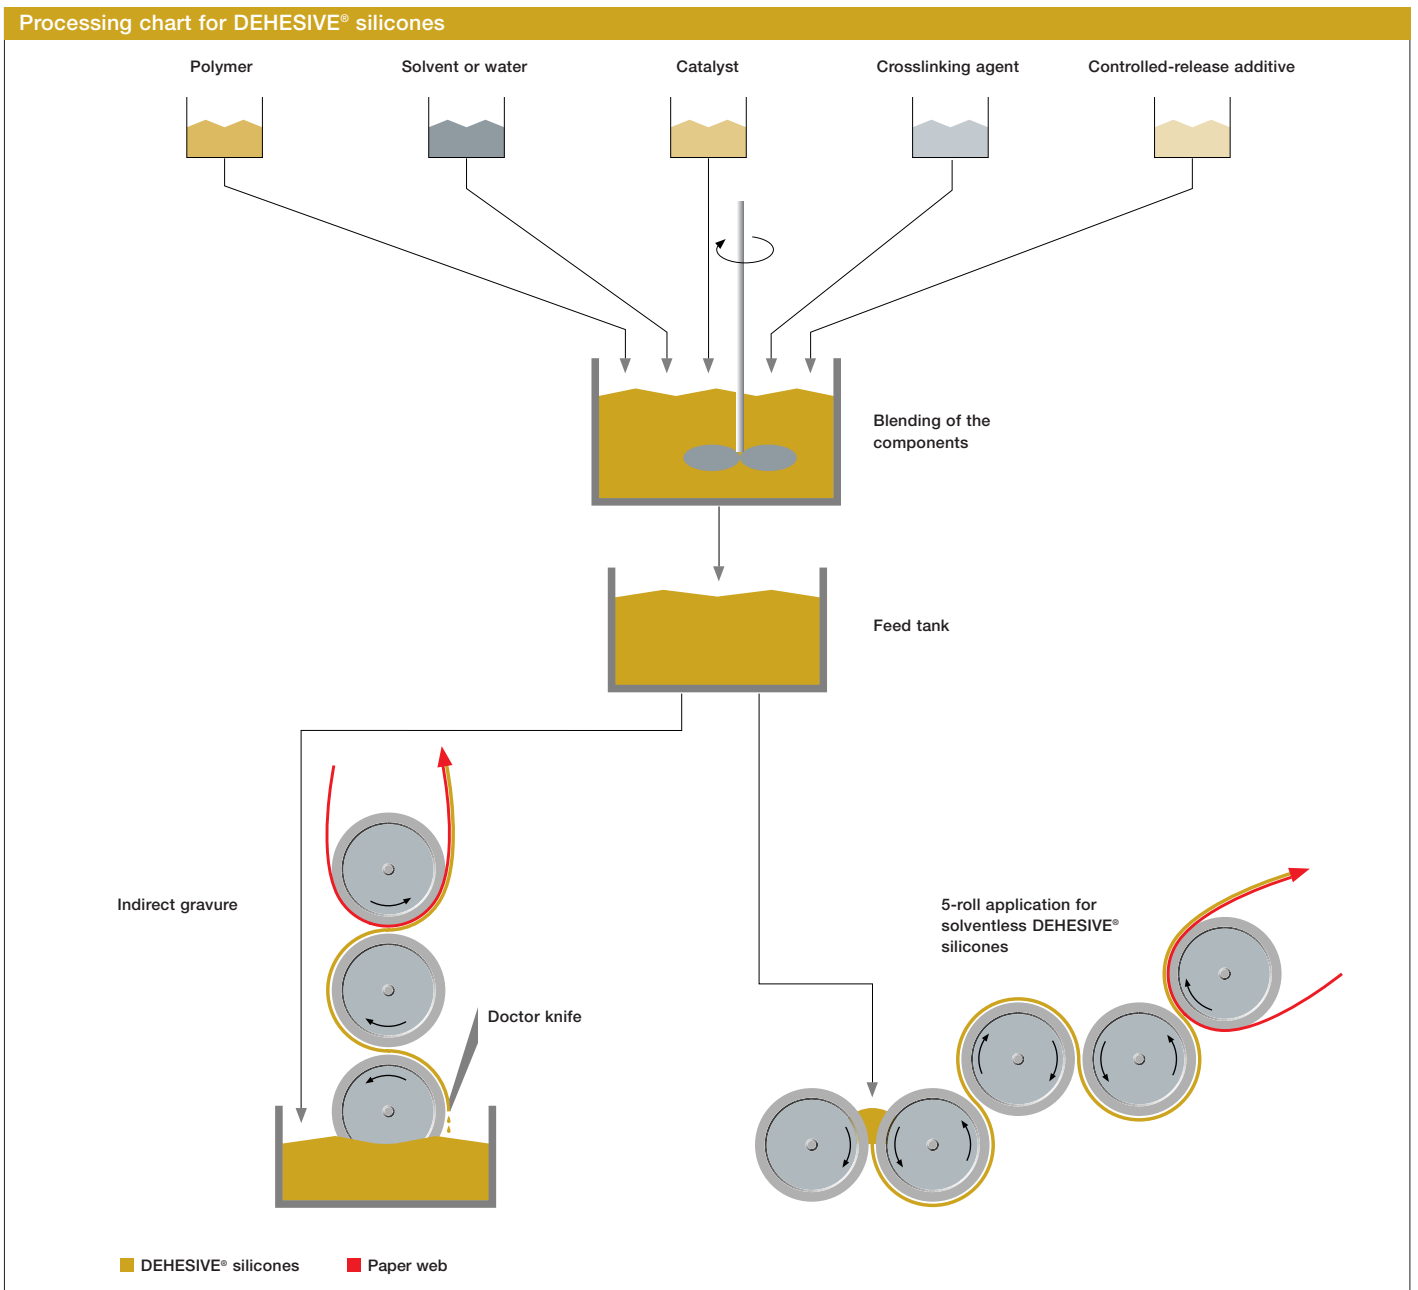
Processing chart for DEHESIVE® silicones

Polymer

Solvent or water

Catalyst

Crosslinking agent

Controlled-release additive

Blending of the components

Feed tank

Indirect gravure

Doctor knife

5-roll application for solventless DEHESIVE® silicones

DEHESIVE® silicones

Paper web